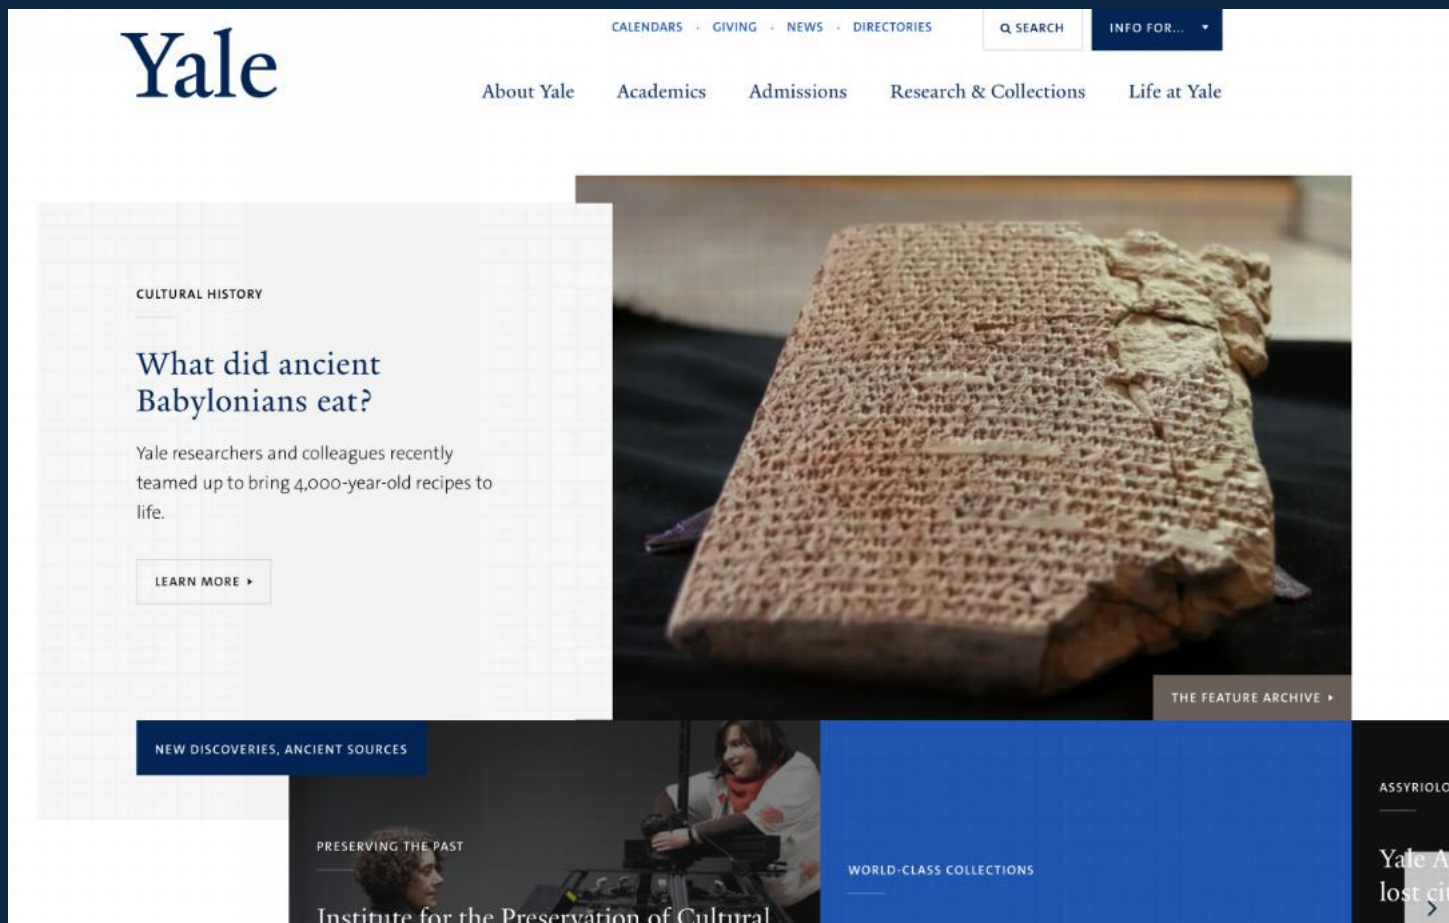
Yale

CALENDARS · GIVING · NEWS · DIRECTORIES

SEARCH

INFO FOR...

About Yale Academics Admissions Research & Collections Life at Yale

CULTURAL HISTORY

What did ancient Babylonians eat?

Yale researchers and colleagues recently teamed up to bring 4,000-year-old recipes to life.

LEARN MORE ▸

THE FEATURE ARCHIVE ▸

NEW DISCOVERIES, ANCIENT SOURCES

PRESERVING THE PAST

Institute for the Preservation of Cultural

WORLD-CLASS COLLECTIONS

ASSYRIOLO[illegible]

Yale A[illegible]
lost ci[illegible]